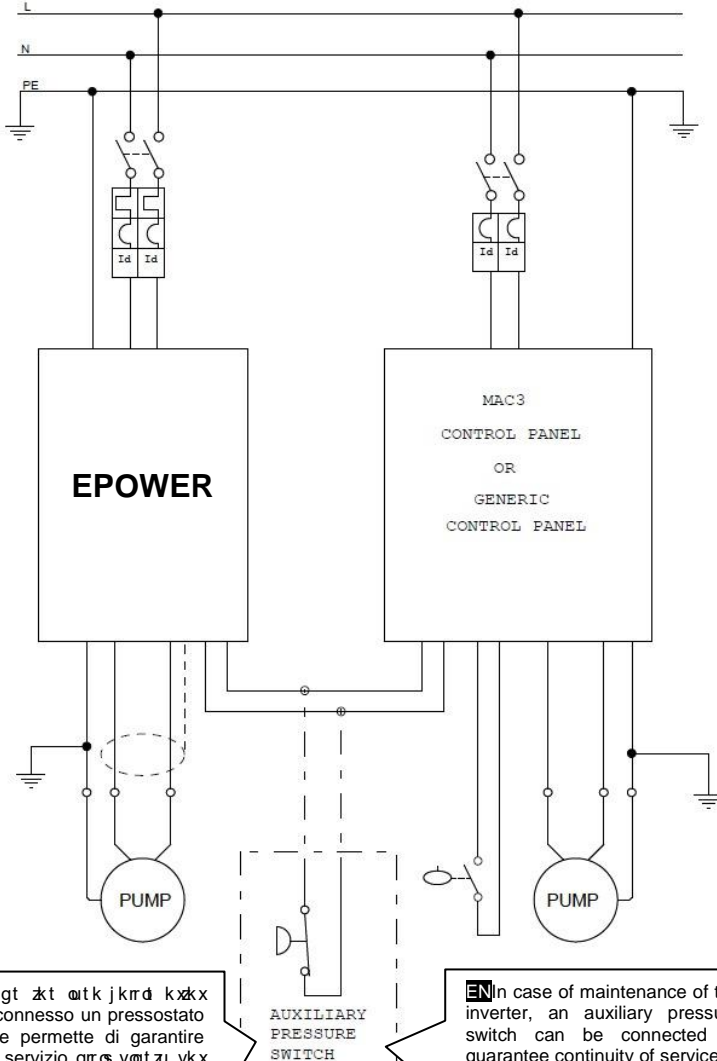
L

N

PE

Id Id

Id Id

EPOWER

MAC3

CONTROL PANEL

OR

GENERIC

CONTROL PANEL

PUMP

PUMP

AUXILIARY
PRESSURE
SWITCH

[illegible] connesso un pressostato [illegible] permette di garantire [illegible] servizio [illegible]

EN In case of maintenance of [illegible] inverter, an auxiliary pressu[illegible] switch can be connected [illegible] guarantee continuity of service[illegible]